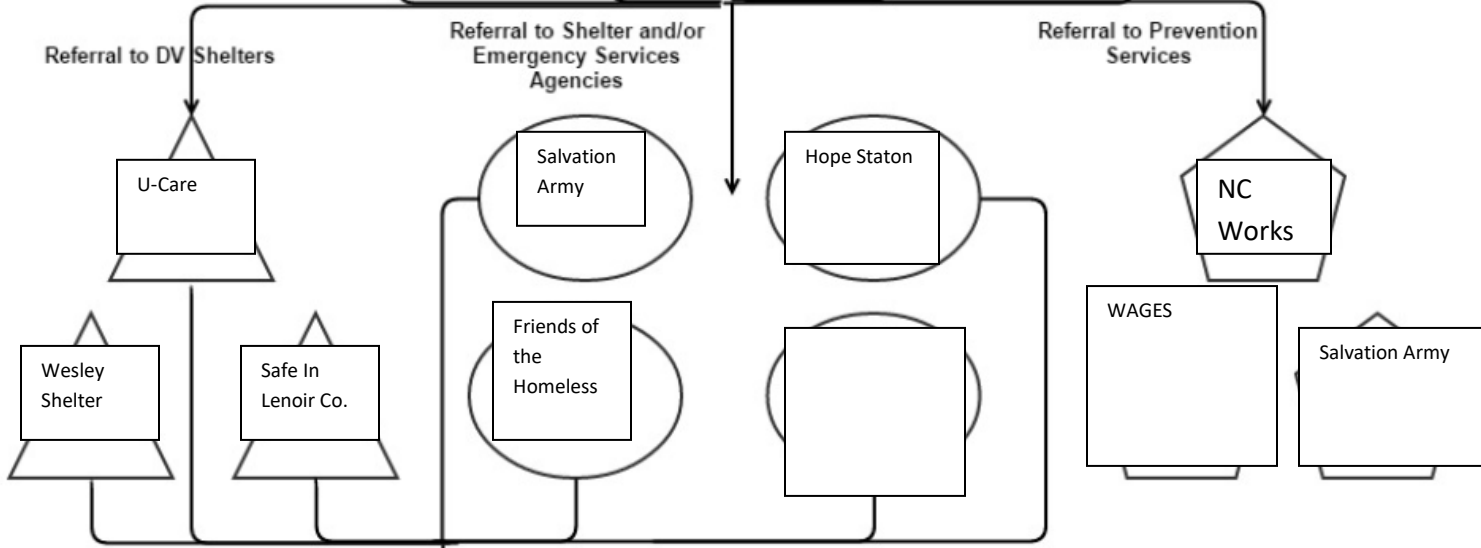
Referral to DV Shelters

Referral to Shelter and/or Emergency Services Agencies

Referral to Prevention Services

U-Care

Salvation Army

Hope Staton

NC Works

Wesley Shelter

Safe In Lenoir Co.

Friends of the Homeless

WAGES

Salvation Army